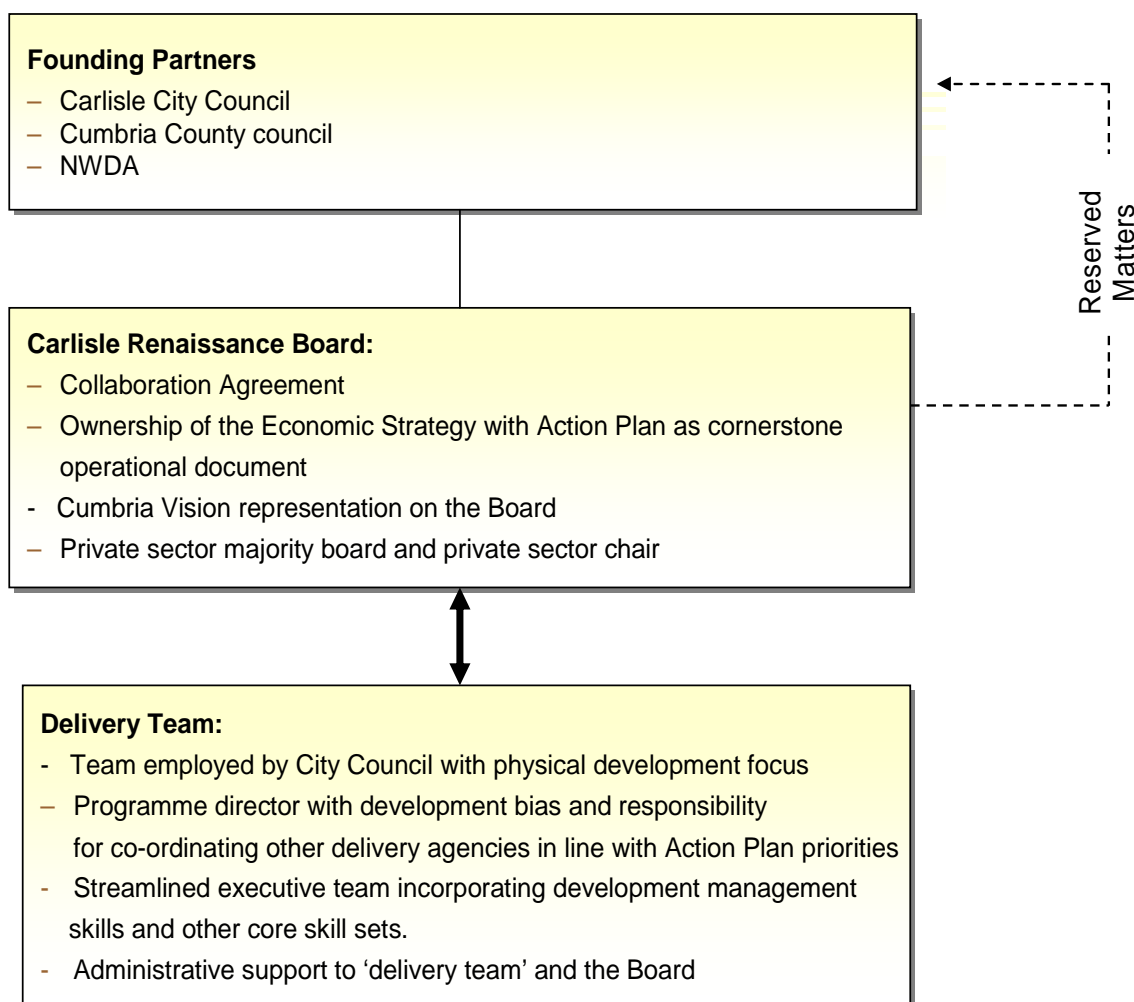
**Founding Partners**
– Carlisle City Council
– Cumbria County council
– NWDA

Reserved Matters

**Carlisle Renaissance Board:**
– Collaboration Agreement
– Ownership of the Economic Strategy with Action Plan as cornerstone operational document
- Cumbria Vision representation on the Board
– Private sector majority board and private sector chair

**Delivery Team:**
- Team employed by City Council with physical development focus
– Programme director with development bias and responsibility for co-ordinating other delivery agencies in line with Action Plan priorities
- Streamlined executive team incorporating development management skills and other core skill sets.
- Administrative support to 'delivery team' and the Board